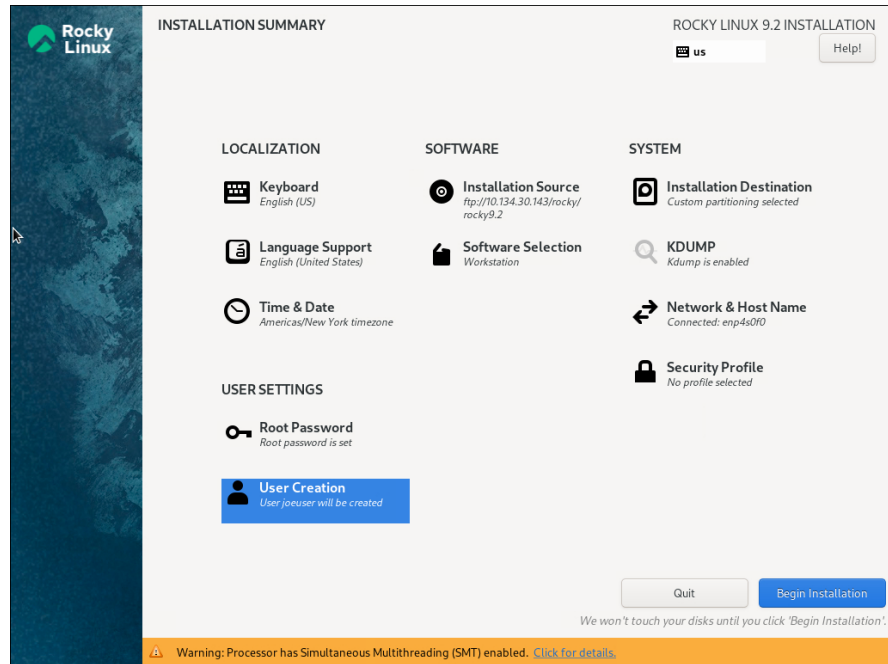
Rocky Linux

INSTALLATION SUMMARY

ROCKY LINUX 9.2 INSTALLATION

us

Help!

LOCALIZATION

Keyboard
English (US)

Language Support
English (United States)

Time & Date
Americas/New York timezone

SOFTWARE

Installation Source
ftp://10.134.30.143/rocky/rocky9.2

Software Selection
Workstation

SYSTEM

Installation Destination
Custom partitioning selected

KDUMP
Kdump is enabled

Network & Host Name
Connected: enp4s0f0

Security Profile
No profile selected

USER SETTINGS

Root Password
Root password is set

User Creation
User joeuser will be created

Quit

Begin Installation

We won't touch your disks until you click 'Begin Installation'.

Warning: Processor has Simultaneous Multithreading (SMT) enabled. Click for details.